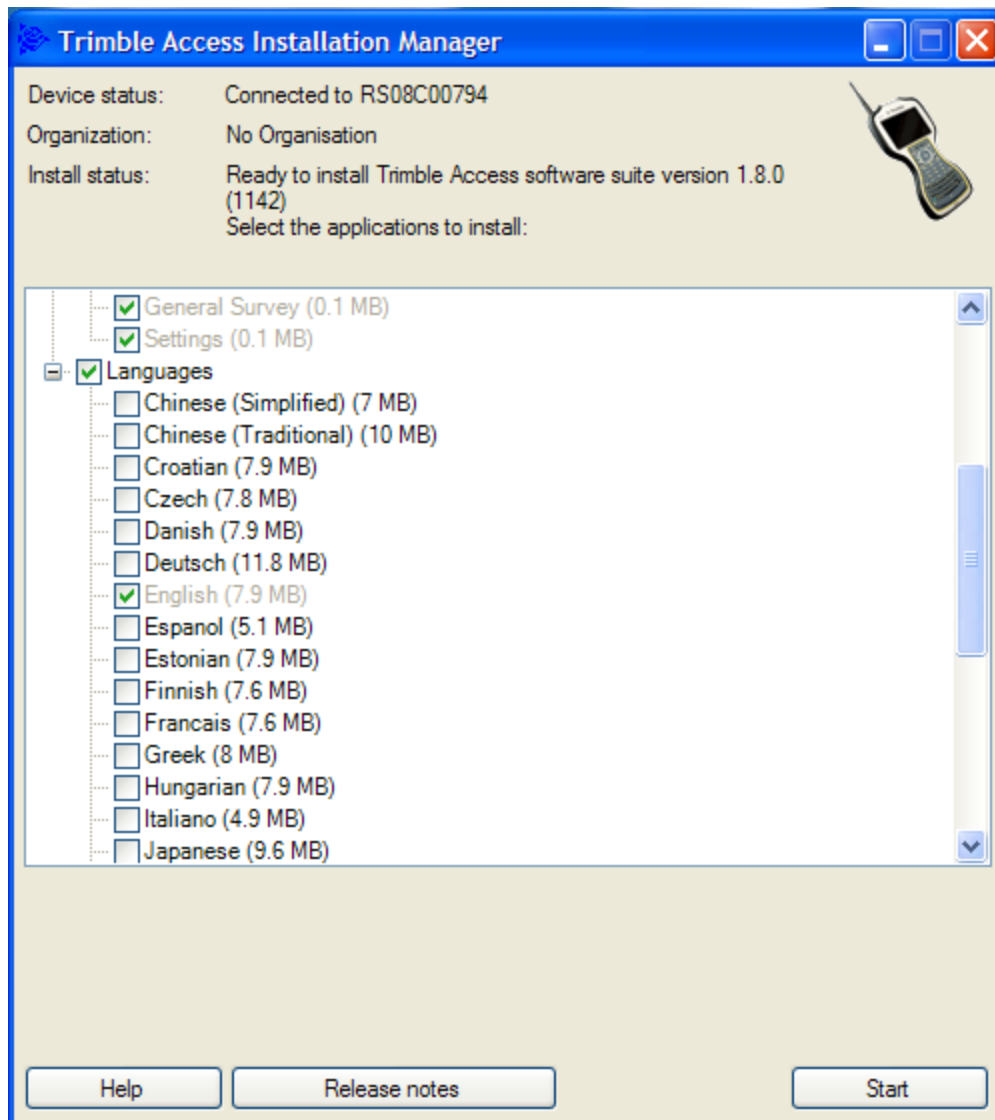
Trimble Access Installation Manager

Device status: Connected to RS08C00794
Organization: No Organisation
Install status: Ready to install Trimble Access software suite version 1.8.0 (1142)
Select the applications to install:

General Survey (0.1 MB)
Settings (0.1 MB)
Languages
Chinese (Simplified) (7 MB)
Chinese (Traditional) (10 MB)
Croatian (7.9 MB)
Czech (7.8 MB)
Danish (7.9 MB)
Deutsch (11.8 MB)
English (7.9 MB)
Espanol (5.1 MB)
Estonian (7.9 MB)
Finnish (7.6 MB)
Francais (7.6 MB)
Greek (8 MB)
Hungarian (7.9 MB)
Italiano (4.9 MB)
Japanese (9.6 MB)

Help
Release notes
Start